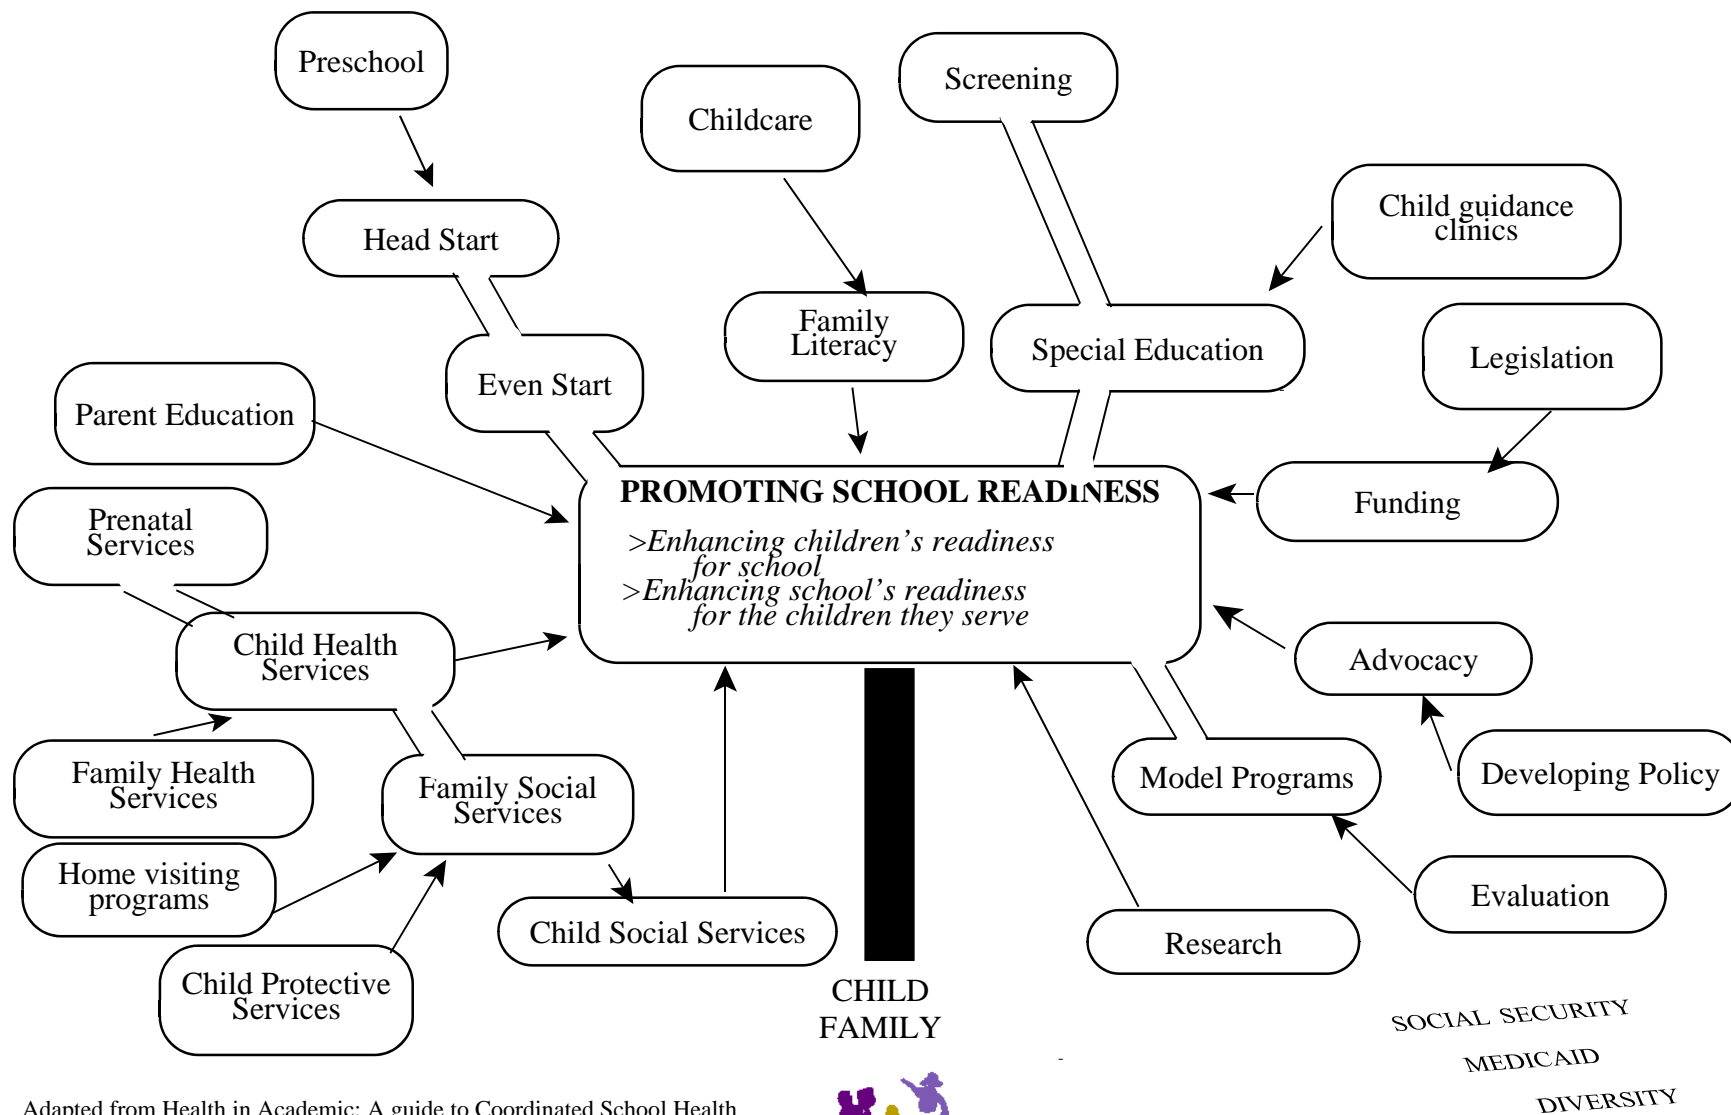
Preschool

Head Start

Even Start

Childcare

Family Literacy

Screening

Special Education

Child guidance clinics

Legislation

Funding

Parent Education

Prenatal Services

Child Health Services

Family Health Services

Family Social Services

Home visiting programs

Child Protective Services

Child Social Services

PROMOTING SCHOOL READINESS

>Enhancing children's readiness for school
>Enhancing school's readiness for the children they serve

Advocacy

Developing Policy

Model Programs

Evaluation

Research

CHILD
FAMILY

SOCIAL SECURITY
MEDICAID
DIVERSITY

Adapted from Health in Academic: A guide to Coordinated School Health